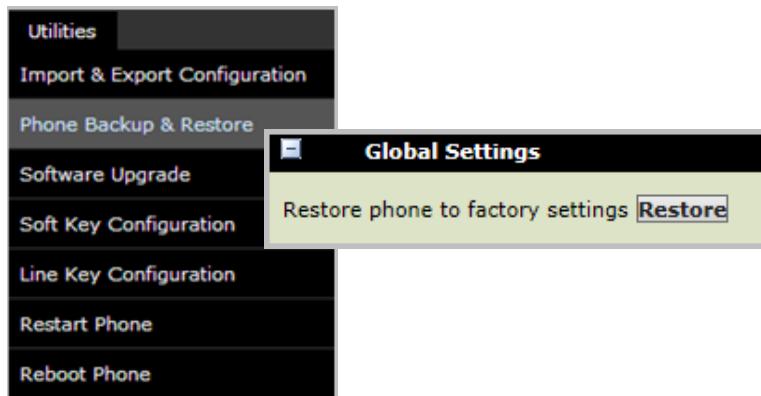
Utilities
Import & Export Configuration
Phone Backup & Restore
Software Upgrade
Soft Key Configuration
Line Key Configuration
Restart Phone
Reboot Phone

Global Settings
Restore phone to factory settings Restore